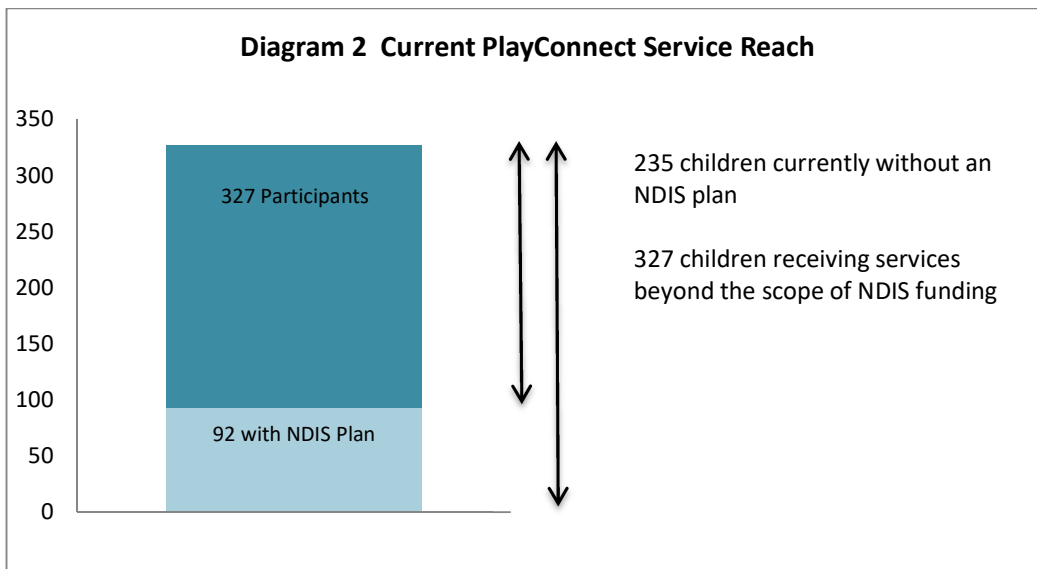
Diagram 2 Current PlayConnect Service Reach

350
300
250
200
150
100
50
0

327 Participants

92 with NDIS Plan

235 children currently without an NDIS plan

327 children receiving services beyond the scope of NDIS funding